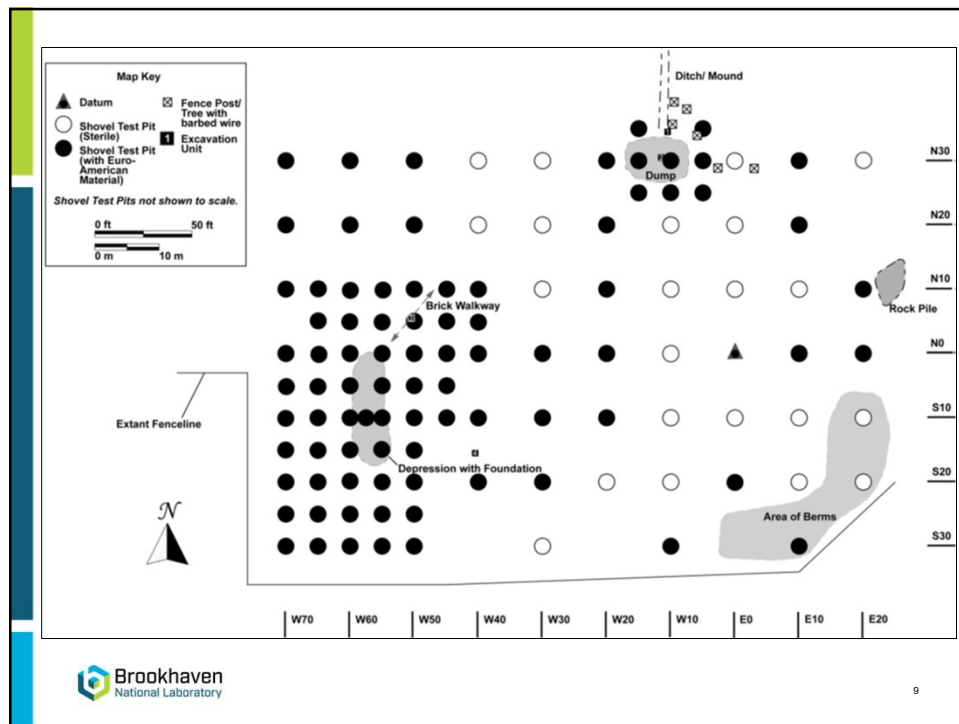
Map Key

Datum

Fence Post/ Tree with barbed wire

Shovel Test Pit (Sterile)

1 Excavation Unit

Shovel Test Pit (with Euro-American Material)

Shovel Test Pits not shown to scale.

0 ft 50 ft

0 m 10 m

Ditch/ Mound

Dump

N30

N20

N10

Brick Walkway

Rock Pile

N0

Extant Fenceline

S10

Depression with Foundation

S20

$\mathcal{N}$

Area of Berms

S30

W70 W60 W50 W40 W30 W20 W10 E0 E10 E20

Brookhaven National Laboratory

9